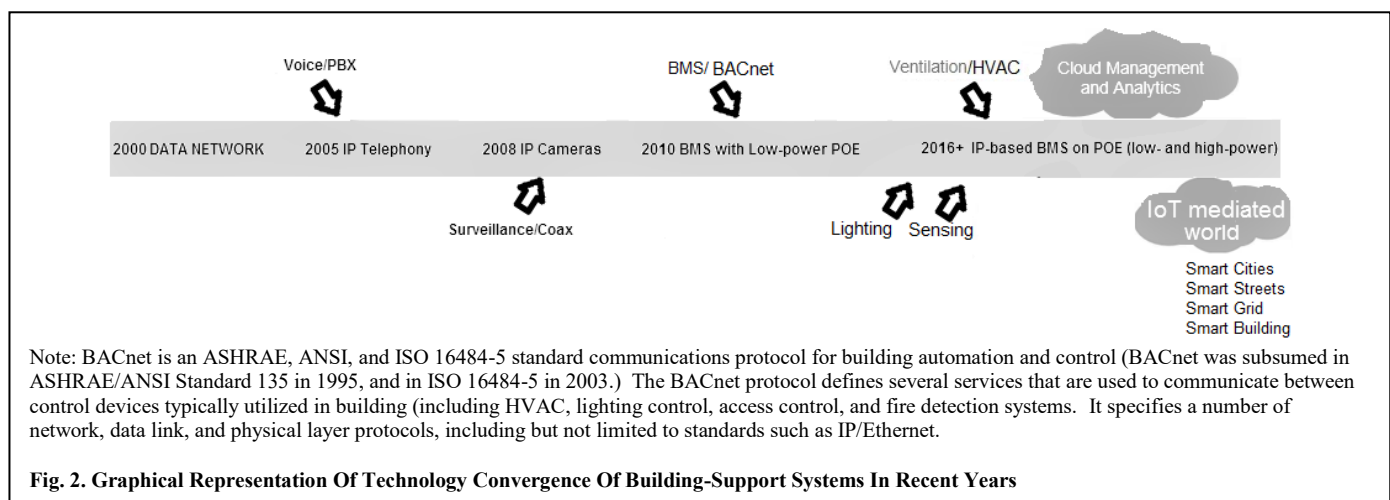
Voice/PBX

BMS/ BACnet

Ventilation/HVAC

Cloud Management and Analytics

2000 DATA NETWORK

2005 IP Telephony

2008 IP Cameras

2010 BMS with Low-power POE

2016+ IP-based BMS on POE (low- and high-power)

Surveillance/Coax

Lighting

Sensing

IoT mediated world

Smart Cities
Smart Streets
Smart Grid
Smart Building

Note: BACnet is an ASHRAE, ANSI, and ISO 16484-5 standard communications protocol for building automation and control (BACnet was subsumed in ASHRAE/ANSI Standard 135 in 1995, and in ISO 16484-5 in 2003.) The BACnet protocol defines several services that are used to communicate between control devices typically utilized in building (including HVAC, lighting control, access control, and fire detection systems. It specifies a number of network, data link, and physical layer protocols, including but not limited to standards such as IP/Ethernet.

Fig. 2. Graphical Representation Of Technology Convergence Of Building-Support Systems In Recent Years